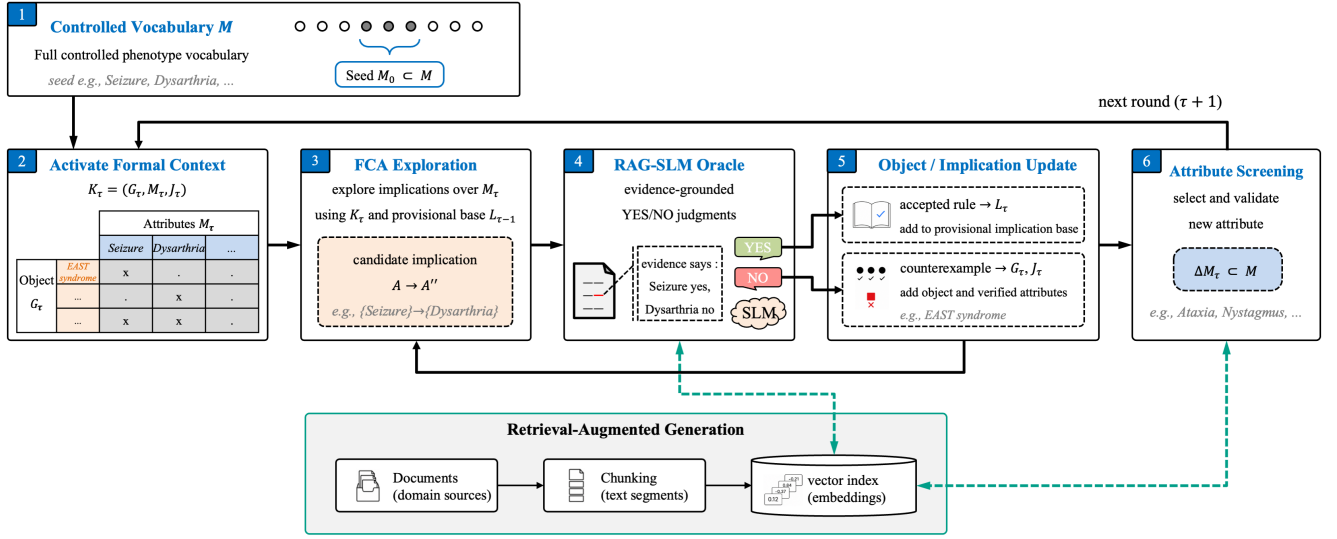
1 Controlled Vocabulary $M$

Full controlled phenotype vocabulary

seed e.g., Seizure, Dysarthria, ...

Seed $M_0 \subset M$

next round $(\tau + 1)$

2 Activate Formal Context

$K_\tau = (G_\tau, M_\tau, J_\tau)$

| | | Attributes $M_\tau$ | | |
|---|---|---|---|---|
| | | Seizure | Dysarthria | ... |
| Object $G_\tau$ | EAST syndrome | x | . | . |
| | ... | . | x | . |
| | ... | x | x | . |

3 FCA Exploration

explore implications over $M_\tau$ using $K_\tau$ and provisional base $L_{\tau-1}$

candidate implication

$A \to A''$

e.g., {Seizure}→{Dysarthria}

4 RAG-SLM Oracle

evidence-grounded YES/NO judgments

evidence says : Seizure yes, Dysarthria no

YES

NO

SLM

5 Object / Implication Update

accepted rule → $L_\tau$

add to provisional implication base

counterexample → $G_\tau, J_\tau$

add object and verified attributes

e.g., EAST syndrome

6 Attribute Screening

select and validate new attribute

$\Delta M_\tau \subset M$

e.g., Ataxia, Nystagmus, ...

Retrieval-Augmented Generation

Documents (domain sources)

Chunking (text segments)

vector index (embeddings)

0.12